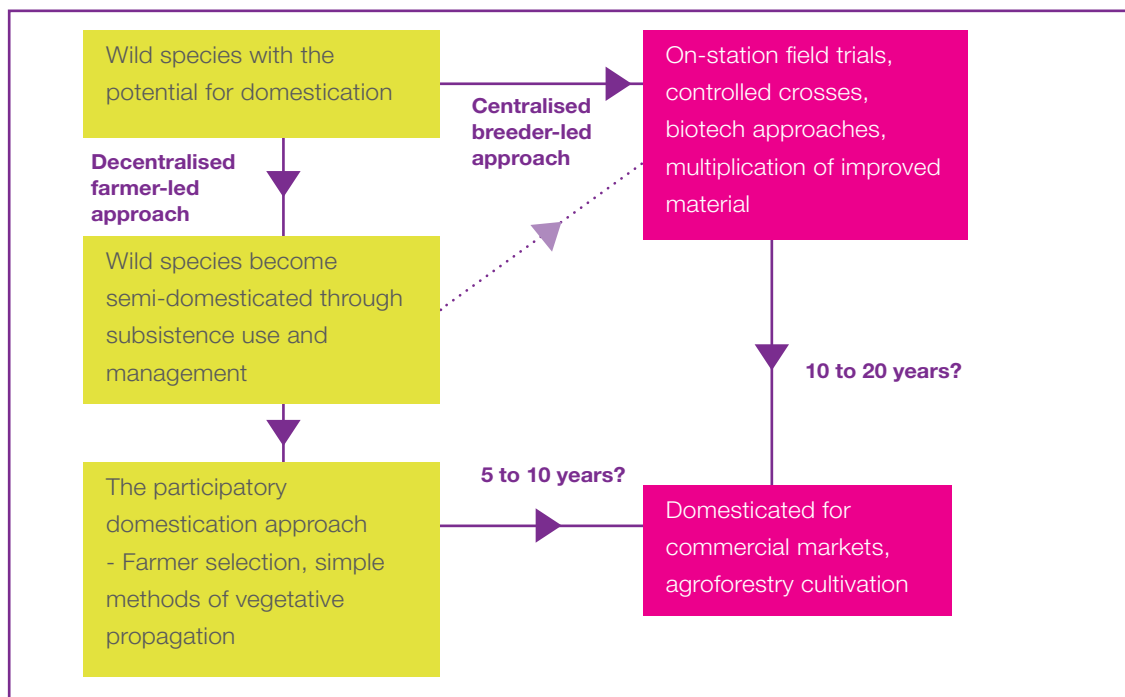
Wild species with the potential for domestication

Centralised breeder-led approach

On-station field trials, controlled crosses, biotech approaches, multiplication of improved material

Decentralised farmer-led approach

Wild species become semi-domesticated through subsistence use and management

10 to 20 years?

5 to 10 years?

The participatory domestication approach - Farmer selection, simple methods of vegetative propagation

Domesticated for commercial markets, agroforestry cultivation